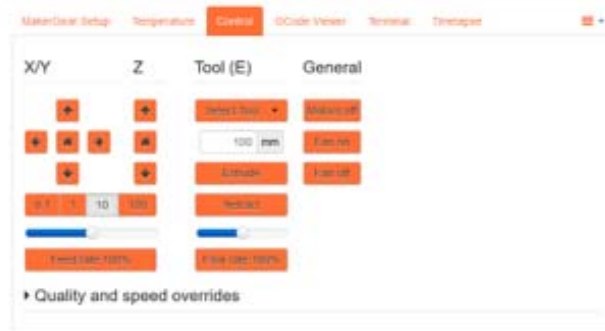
MakerGear Setup Temperature Control GCode Viewer Terminal Timelapse

X/Y Z Tool (E) General

Select Tool

Motors off

100 mm

Fan on

Fan off

Extrude

0.1 1 10 100

Retract

Feed rate:100%

Flow rate:100%

Quality and speed overrides